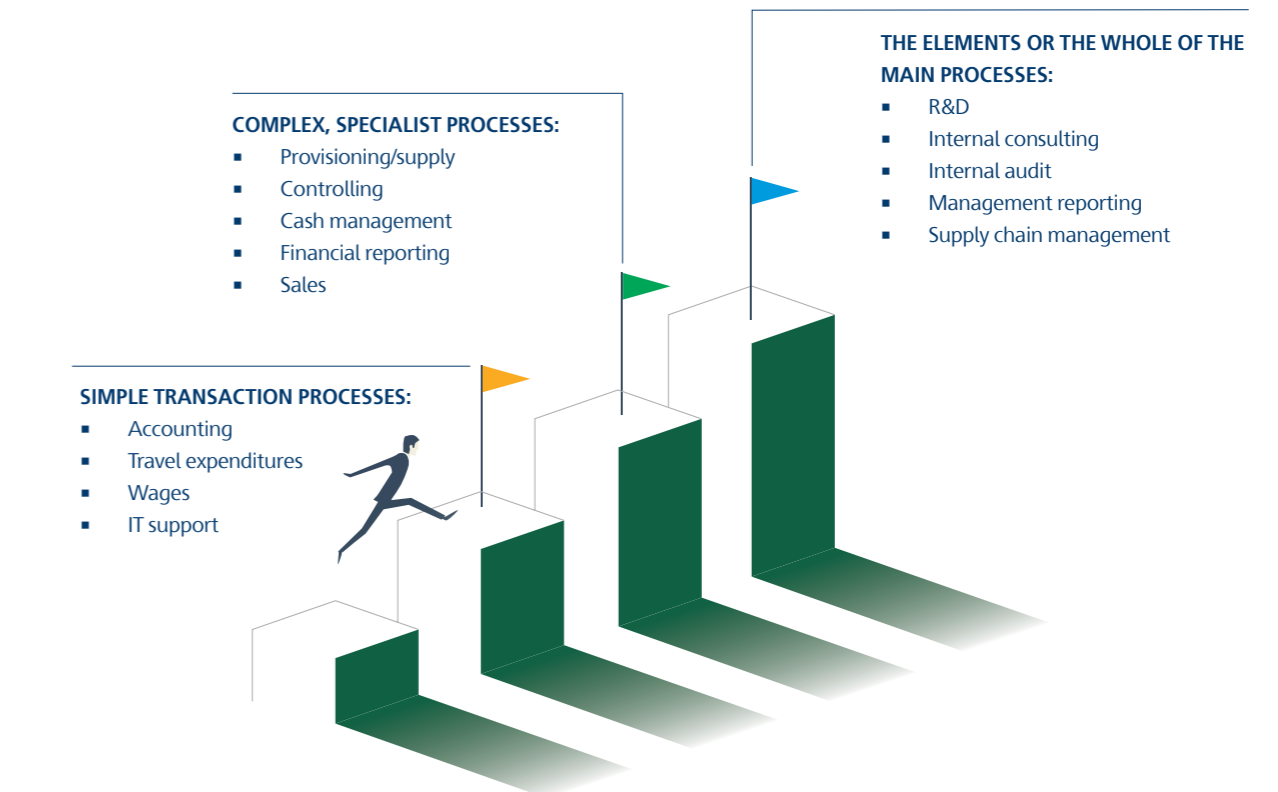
THE ELEMENTS OR THE WHOLE OF THE MAIN PROCESSES:
▪ R&D
▪ Internal consulting
▪ Internal audit
▪ Management reporting
▪ Supply chain management

COMPLEX, SPECIALIST PROCESSES:
▪ Provisioning/supply
▪ Controlling
▪ Cash management
▪ Financial reporting
▪ Sales

SIMPLE TRANSACTION PROCESSES:
▪ Accounting
▪ Travel expenditures
▪ Wages
▪ IT support